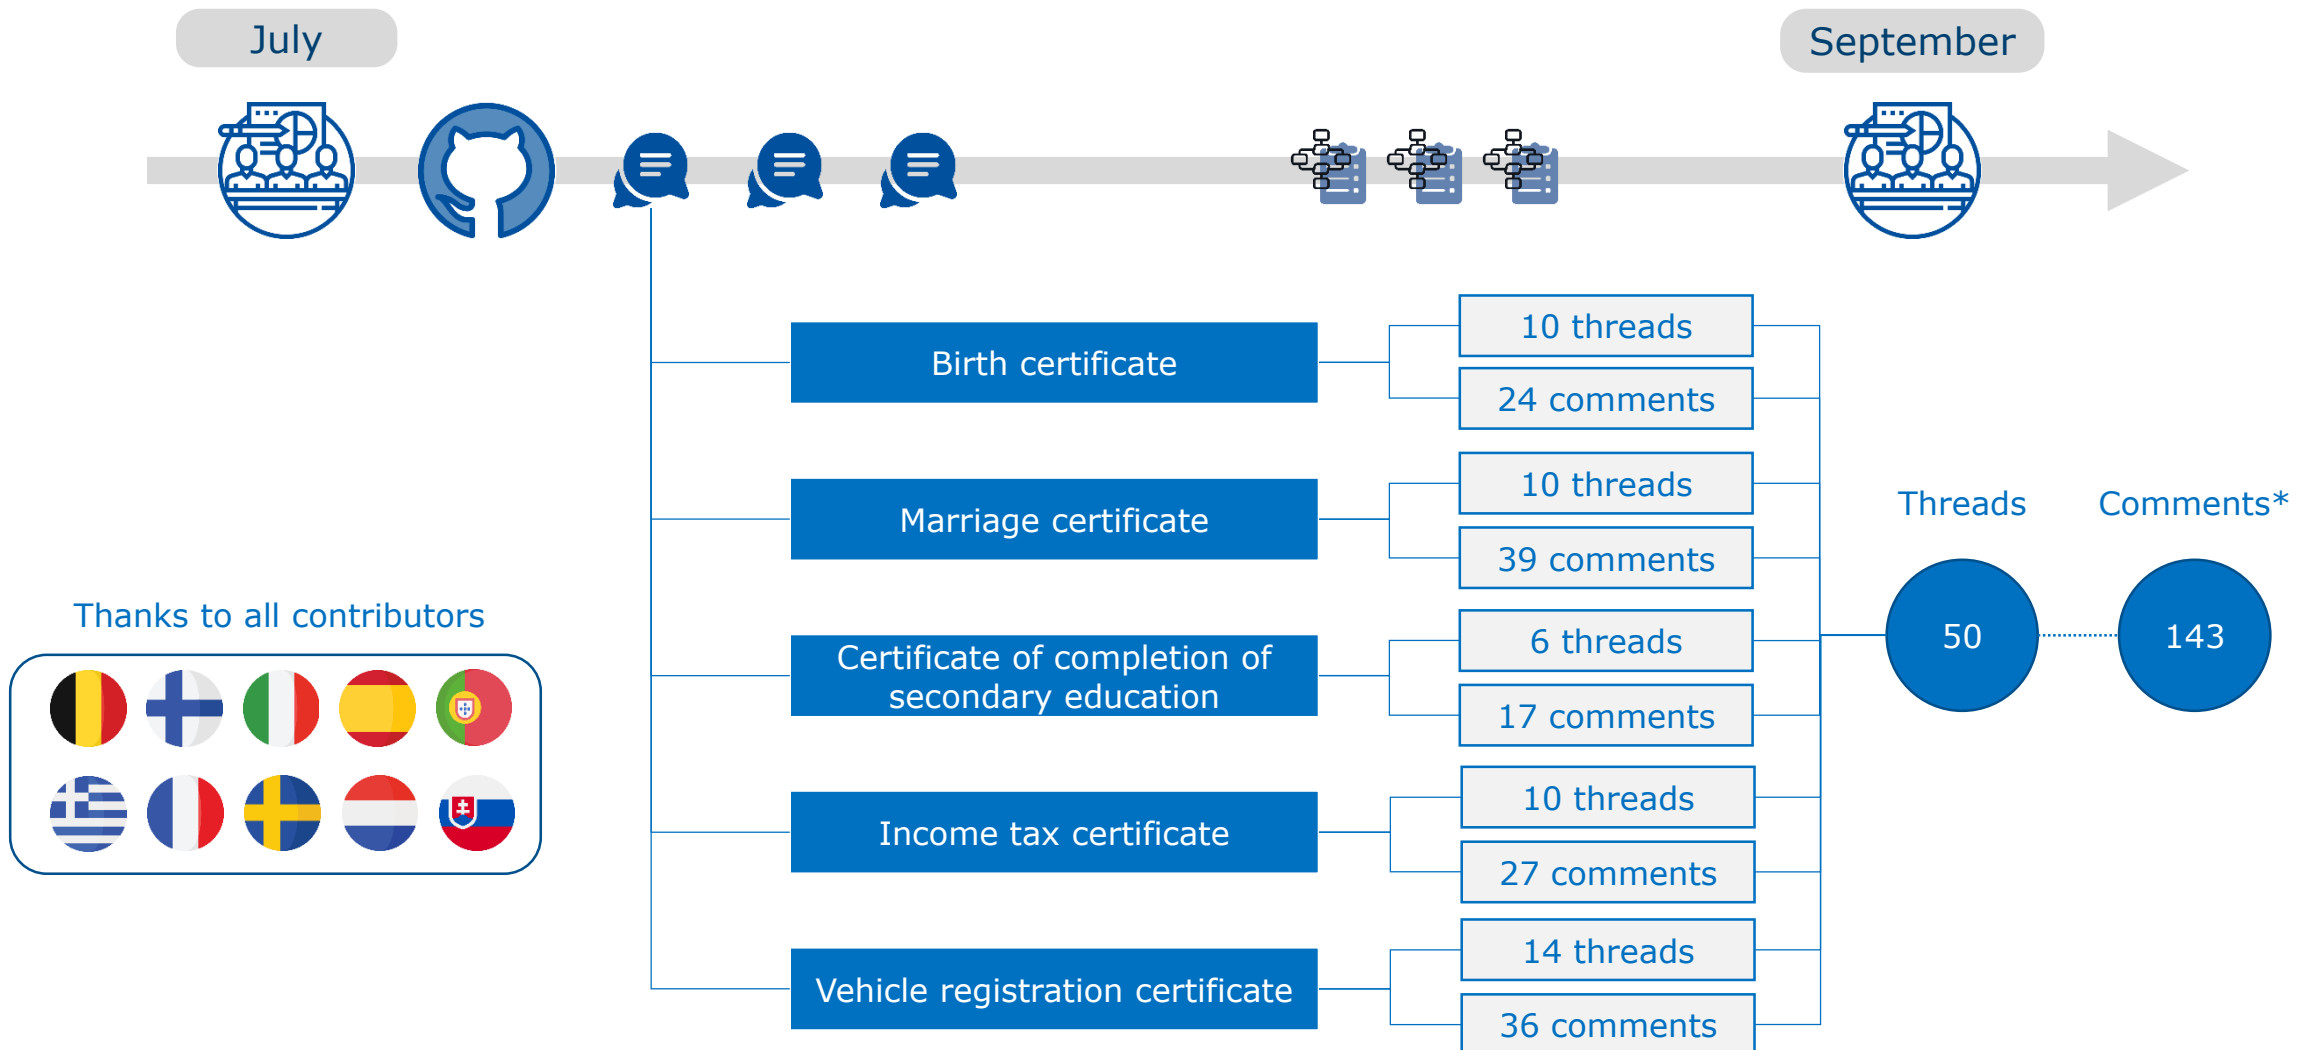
July

September

Birth certificate

10 threads

24 comments

Marriage certificate

10 threads

39 comments

Certificate of completion of secondary education

6 threads

17 comments

Income tax certificate

10 threads

27 comments

Vehicle registration certificate

14 threads

36 comments

Threads

Comments*

50

143

Thanks to all contributors